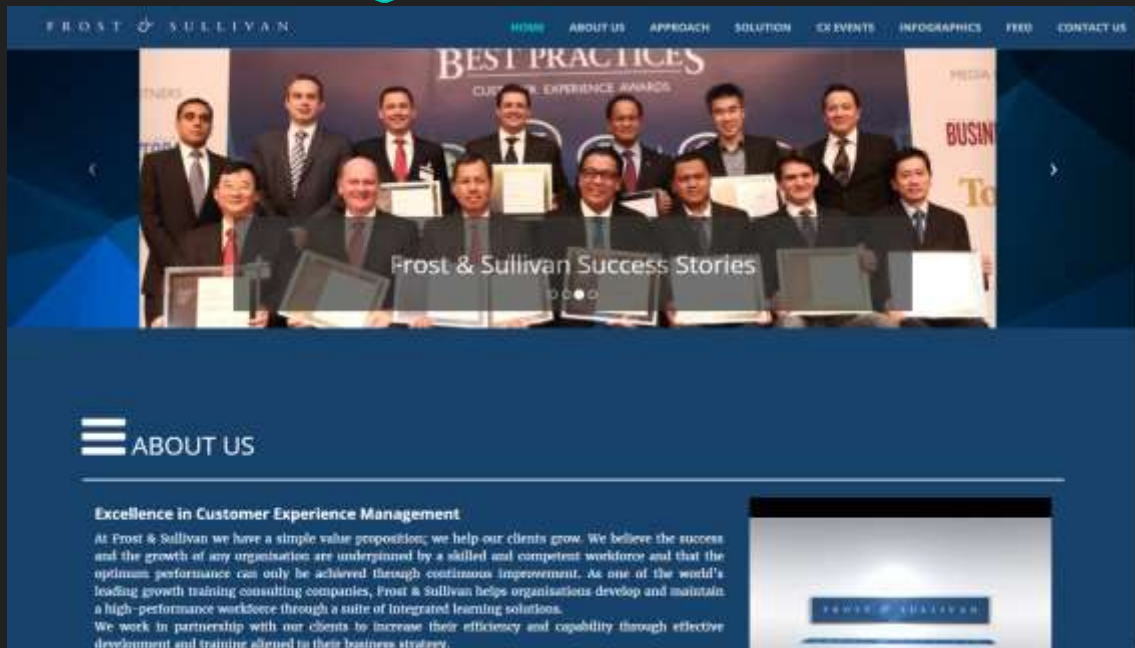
FROST & SULLIVAN

HOME ABOUT US APPROACH SOLUTION CX EVENTS INFOGRAPHICS FEED CONTACT US

BEST PRACTICES
CUSTOMER EXPERIENCE AWARDS

BUSIN

Frost & Sullivan Success Stories

ABOUT US

Excellence in Customer Experience Management

At Frost & Sullivan we have a simple value proposition; we help our clients grow. We believe the success and the growth of any organisation are underpinned by a skilled and competent workforce and that the optimum performance can only be achieved through continuous improvement. As one of the world's leading growth training consulting companies, Frost & Sullivan helps organisations develop and maintain a high-performance workforce through a suite of integrated learning solutions.
We work in partnership with our clients to increase their efficiency and capability through effective development and training aligned to their business strategy.

FROST & SULLIVAN